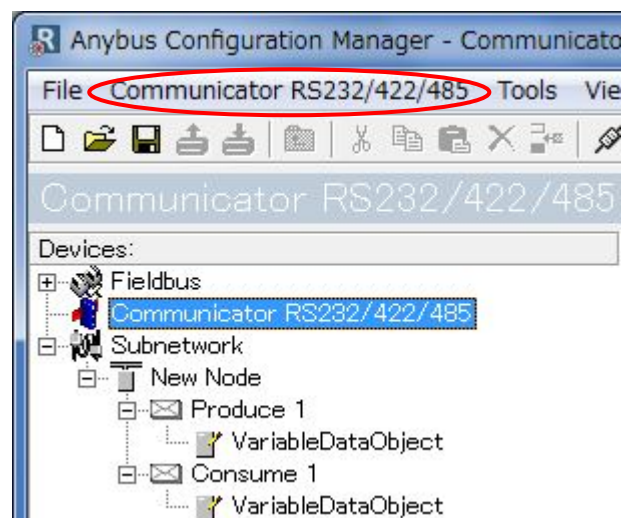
Anybus Configuration Manager - Communicato

File Communicator RS232/422/485 Tools Vie

Communicator RS232/422/485

Devices:

Fieldbus

Communicator RS232/422/485

Subnetwork

New Node

Produce 1

VariableDataObject

Consume 1

VariableDataObject